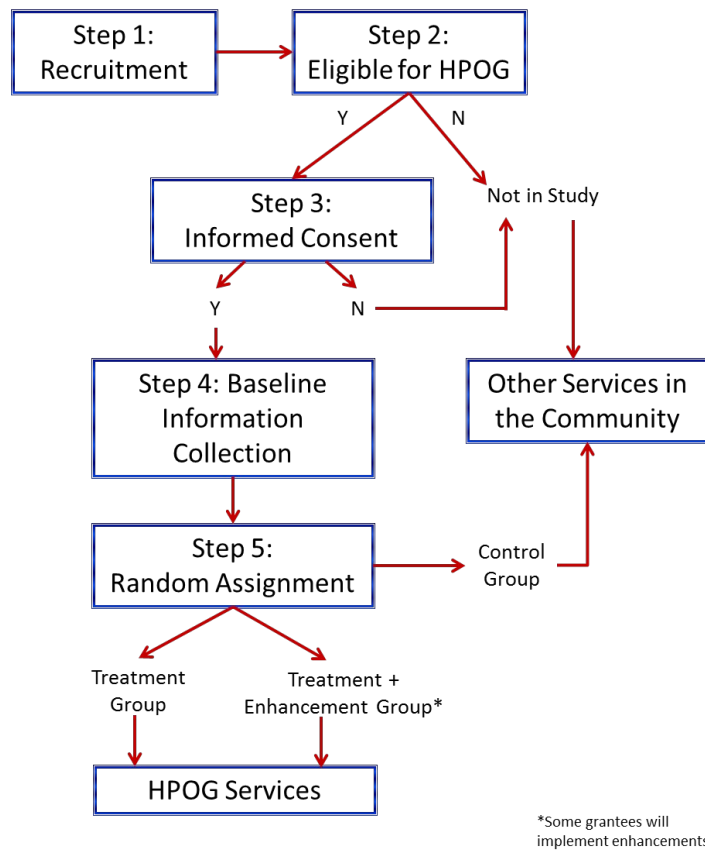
Step 1: Recruitment

Step 2: Eligible for HPOG

Y

N

Step 3: Informed Consent

Not in Study

Y

N

Step 4: Baseline Information Collection

Other Services in the Community

Step 5: Random Assignment

Control Group

Treatment Group

Treatment + Enhancement Group*

HPOG Services

*Some grantees will implement enhancement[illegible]